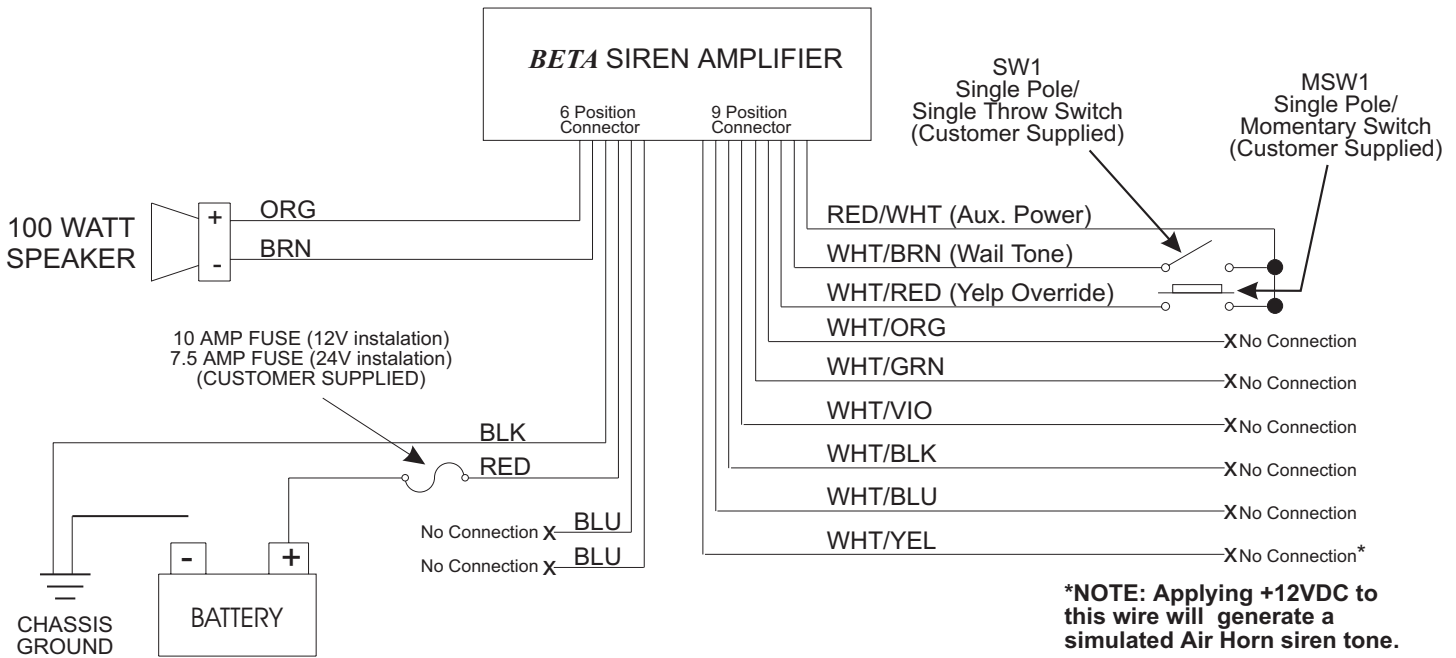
*BETA* SIREN AMPLIFIER

6 Position Connector

9 Position Connector

SW1
Single Pole/
Single Throw Switch
(Customer Supplied)

MSW1
Single Pole/
Momentary Switch
(Customer Supplied)

100 WATT SPEAKER

+
-

ORG
BRN

RED/WHT (Aux. Power)
WHT/BRN (Wail Tone)
WHT/RED (Yelp Override)
WHT/ORG
X No Connection
WHT/GRN
X No Connection
WHT/VIO
X No Connection
WHT/BLK
X No Connection
WHT/BLU
X No Connection
WHT/YEL
X No Connection*

10 AMP FUSE (12V instalation)
7.5 AMP FUSE (24V instalation)
(CUSTOMER SUPPLIED)

BLK
RED
No Connection X BLU
No Connection X BLU

-
+
BATTERY

CHASSIS GROUND

*NOTE: Applying +12VDC to this wire will generate a simulated Air Horn siren tone.